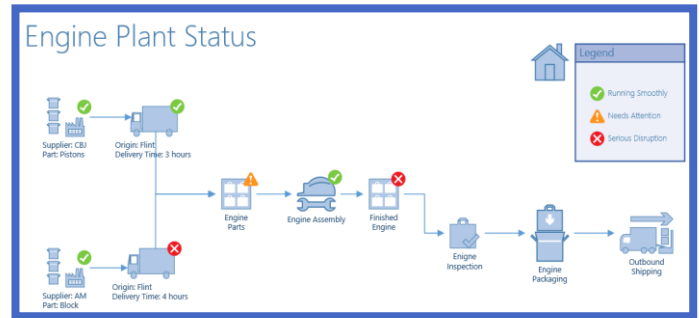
Engine Plant Status

Legend

Running Smoothly

Needs Attention

Serious Disruption

Supplier: CBJ
Part: Pistons

Origin: Flint
Delivery Time: 3 hours

Engine Parts

Engine Assembly

Finished Engine

Enigne Inspection

Engine Packaging

Outbound Shipping

Supplier: AM
Part: Block

Origin: Flint
Delivery Time: 4 hours